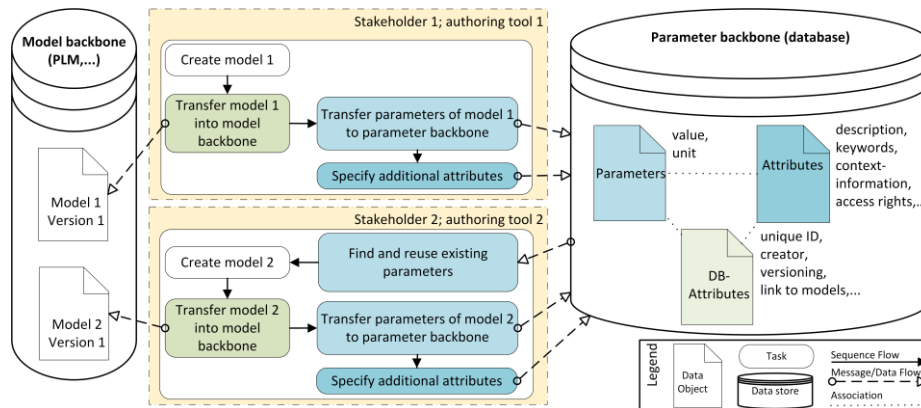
Model backbone (PLM,...)

Model 1 Version 1

Model 2 Version 1

Stakeholder 1; authoring tool 1

Create model 1

Transfer model 1 into model backbone

Transfer parameters of model 1 to parameter backbone

Specify additional attributes

Stakeholder 2; authoring tool 2

Find and reuse existing parameters

Create model 2

Transfer model 2 into model backbone

Transfer parameters of model 2 to parameter backbone

Specify additional attributes

Parameter backbone (database)

Parameters

value, unit

Attributes

description, keywords, context-information, access rights,...

DB-Attributes

unique ID, creator, versioning, link to models,...

Legend

Data Object

Task

Data store

Sequence Flow

Message/Data Flow

Association